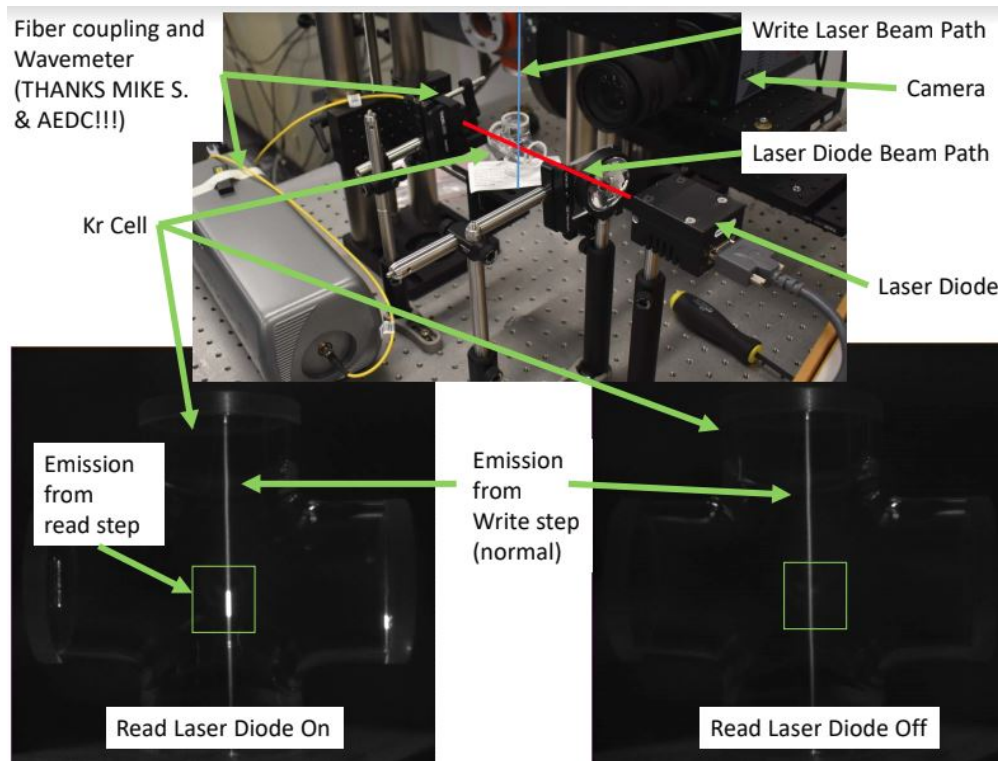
Fiber coupling and Wavemeter (THANKS MIKE S. & AEDC!!!)

Write Laser Beam Path

Camera

Laser Diode Beam Path

Kr Cell

Laser Diode

Emission from read step

Emission from Write step (normal)

Read Laser Diode On

Read Laser Diode Off